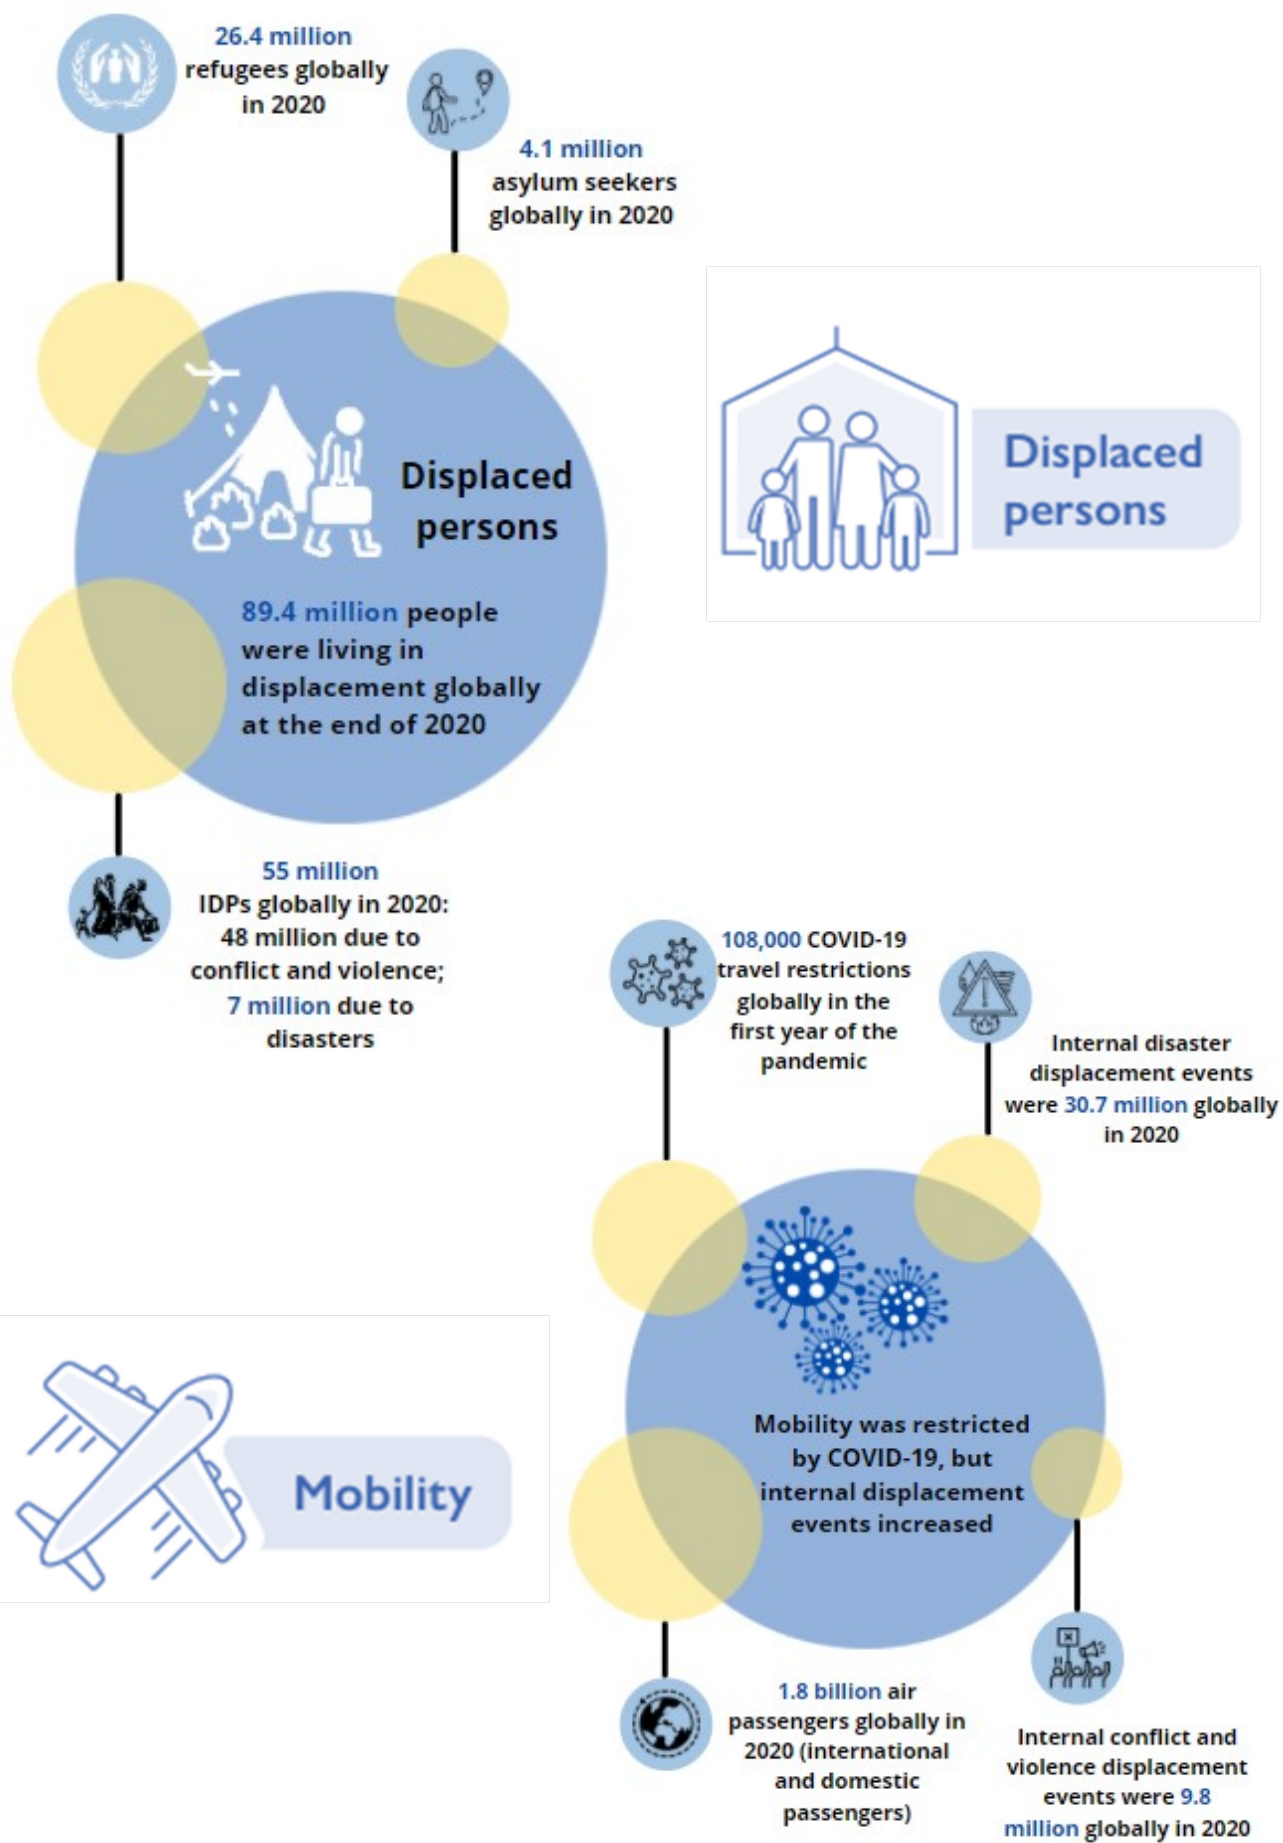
26.4 million refugees globally in 2020

4.1 million asylum seekers globally in 2020

Displaced persons

89.4 million people were living in displacement globally at the end of 2020

Displaced persons

55 million IDPs globally in 2020: 48 million due to conflict and violence; 7 million due to disasters

108,000 COVID-19 travel restrictions globally in the first year of the pandemic

Internal disaster displacement events were 30.7 million globally in 2020

Mobility was restricted by COVID-19, but internal displacement events increased

Mobility

1.8 billion air passengers globally in 2020 (international and domestic passengers)

Internal conflict and violence displacement events were 9.8 million globally in 2020